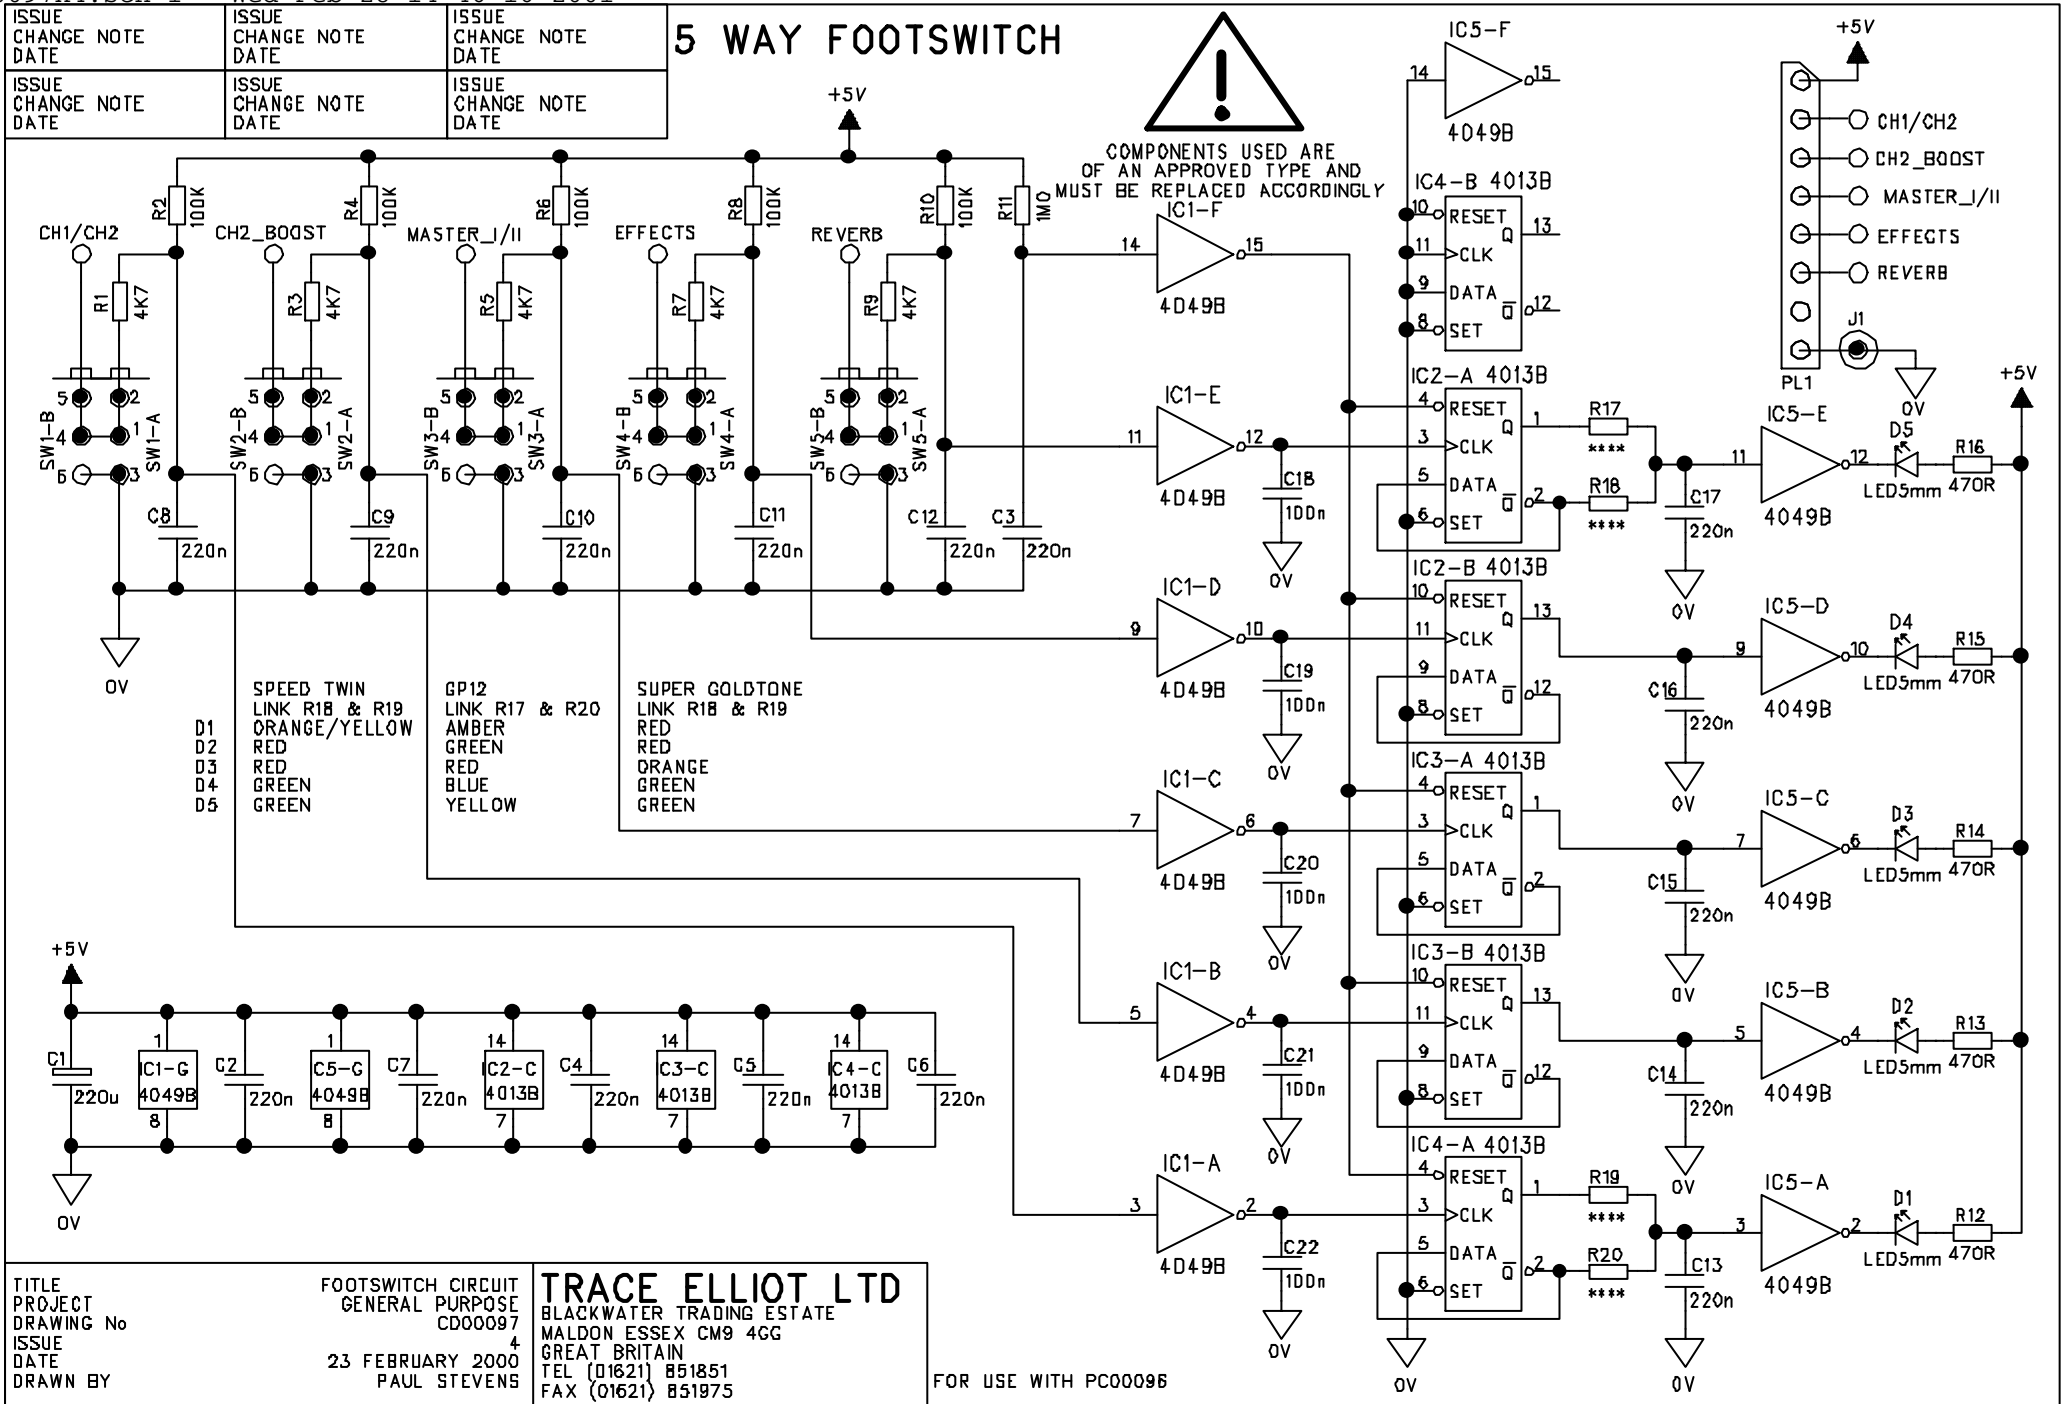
| ISSUE CHANGE NOTE DATE | ISSUE CHANGE NOTE DATE | ISSUE CHANGE NOTE DATE |
|---|---|---|
| ISSUE CHANGE NOTE DATE | ISSUE CHANGE NOTE DATE | ISSUE CHANGE NOTE DATE |

5 WAY FOOTSWITCH

COMPONENTS USED ARE OF AN APPROVED TYPE AND MUST BE REPLACED ACCORDINGLY

+5V

R2 100K R4 100K R6 100K R8 100K R10 100K R11 1M0

CH1/CH2 CH2_BOOST MASTER_I/II EFFECTS REVERB

R1 4K7 R3 4K7 R5 4K7 R7 4K7 R9 4K7

SW1-B SW1-A SW2-B SW2-A SW3-B SW3-A SW4-B SW4-A SW5-B SW5-A

C8 220n C9 220n C10 220n C11 220n C12 220n C3 220n

0V

IC1-F 14 15 4049B
IC1-E 11 12 4049B C18 100n 0V
IC1-D 9 10 4049B C19 100n 0V
IC1-C 7 6 4049B C20 100n 0V
IC1-B 5 4 4049B C21 100n 0V
IC1-A 3 2 4049B C22 100n 0V

IC5-F 14 15 4049B

IC4-B 4013B 10 RESET 11 CLK 9 DATA 8 SET Q 13 $\overline{Q}$ 12
IC2-A 4013B 4 RESET 3 CLK 5 DATA 6 SET Q 1 $\overline{Q}$ 2
IC2-B 4013B 10 RESET 11 CLK 9 DATA 8 SET Q 13 $\overline{Q}$ 12
IC3-A 4013B 4 RESET 3 CLK 5 DATA 6 SET Q 1 $\overline{Q}$ 2
IC3-B 4013B 10 RESET 11 CLK 9 DATA 8 SET Q 13 $\overline{Q}$ 12
IC4-A 4013B 4 RESET 3 CLK 5 DATA 6 SET Q 1 $\overline{Q}$ 2

R17 **** R18 **** R19 **** R20 ****

C17 220n C16 220n C15 220n C14 220n C13 220n 0V

IC5-E 11 12 4049B D5 LED5mm R16 470R
IC5-D 9 10 4049B D4 LED5mm R15 470R
IC5-C 7 6 4049B D3 LED5mm R14 470R
IC5-B 5 4 4049B D2 LED5mm R13 470R
IC5-A 3 2 4049B D1 LED5mm R12 470R

+5V
CH1/CH2
CH2_BOOST
MASTER_I/II
EFFECTS
REVERB
J1
PL1
0V

SPEED TWIN
LINK R18 & R19
D1 ORANGE/YELLOW
D2 RED
D3 RED
D4 GREEN
D5 GREEN

GP12
LINK R17 & R20
AMBER
GREEN
RED
BLUE
YELLOW

SUPER GOLDTONE
LINK R18 & R19
RED
RED
ORANGE
GREEN
GREEN

+5V
C1 220u
1 IC1-G 4049B 8
C2 220n
1 C5-G 4049B 8
C7 220n
14 IC2-C 4013B 7
C4 220n
14 C3-C 4013B 7
C5 220n
14 IC4-C 4013B 7
C6 220n
0V

TITLE FOOTSWITCH CIRCUIT
PROJECT GENERAL PURPOSE
DRAWING No CD00097
ISSUE 4
DATE 23 FEBRUARY 2000
DRAWN BY PAUL STEVENS

TRACE ELLIOT LTD
BLACKWATER TRADING ESTATE
MALDON ESSEX CM9 4GG
GREAT BRITAIN
TEL (01621) 851851
FAX (01621) 851975

FOR USE WITH PC00096